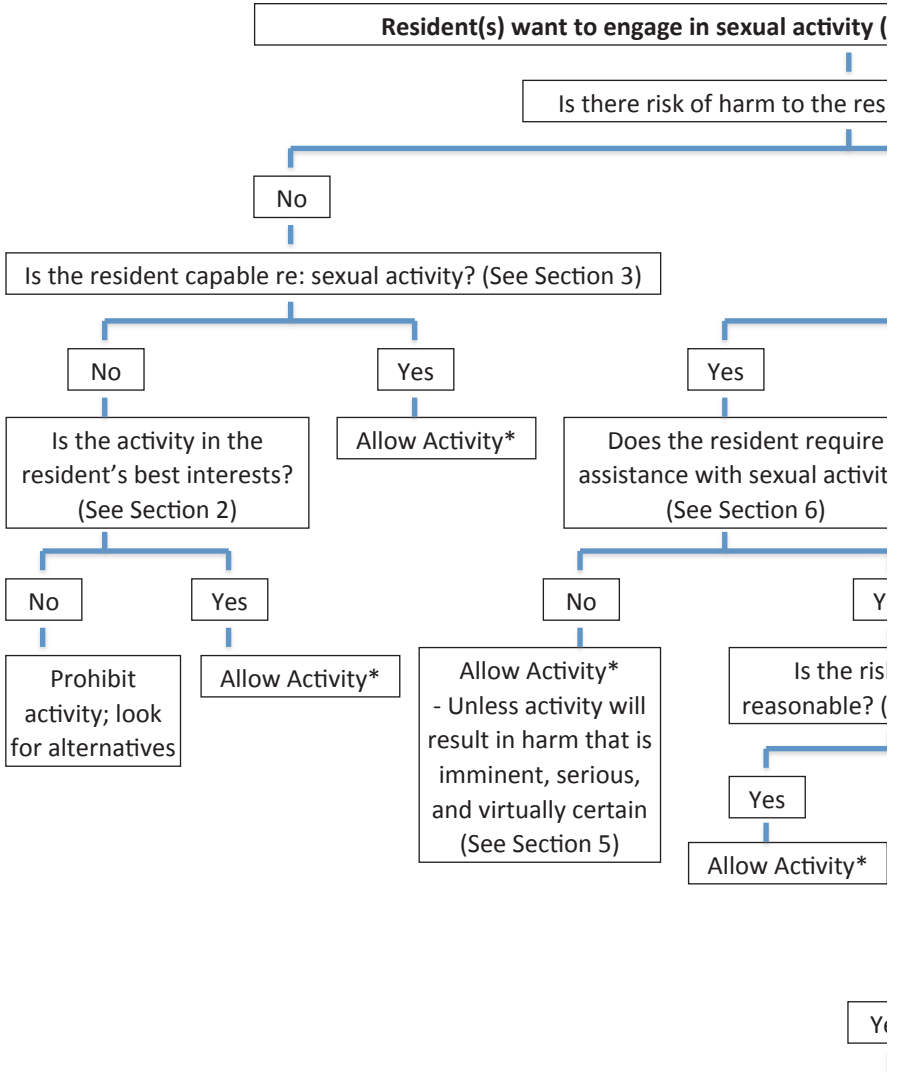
Resident(s) want to engage in sexual activity (

Is there risk of harm to the res

No

Is the resident capable re: sexual activity? (See Section 3)

No

Yes

Yes

Is the activity in the resident's best interests? (See Section 2)

Allow Activity*

Does the resident require assistance with sexual activit (See Section 6)

No

Yes

No

Y

Prohibit activity; look for alternatives

Allow Activity*

Allow Activity* - Unless activity will result in harm that is imminent, serious, and virtually certain (See Section 5)

Is the risk reasonable? (

Yes

Allow Activity*

Ye